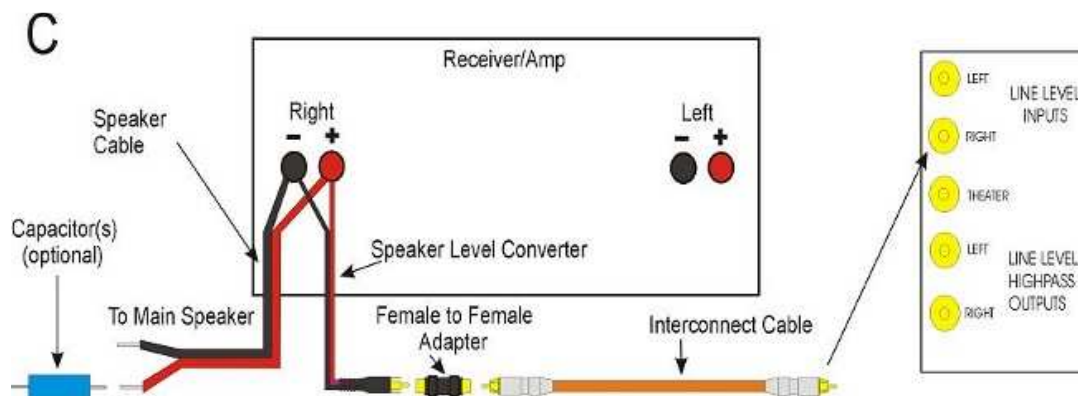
C

Receiver/Amp

Right
– +

Left
– +

Speaker Cable

Capacitor(s) (optional)

Speaker Level Converter

To Main Speaker

Female to Female Adapter

Interconnect Cable

LEFT
RIGHT
LINE LEVEL INPUTS
THEATER
LEFT
RIGHT
LINE LEVEL HIGHPASS OUTPUTS